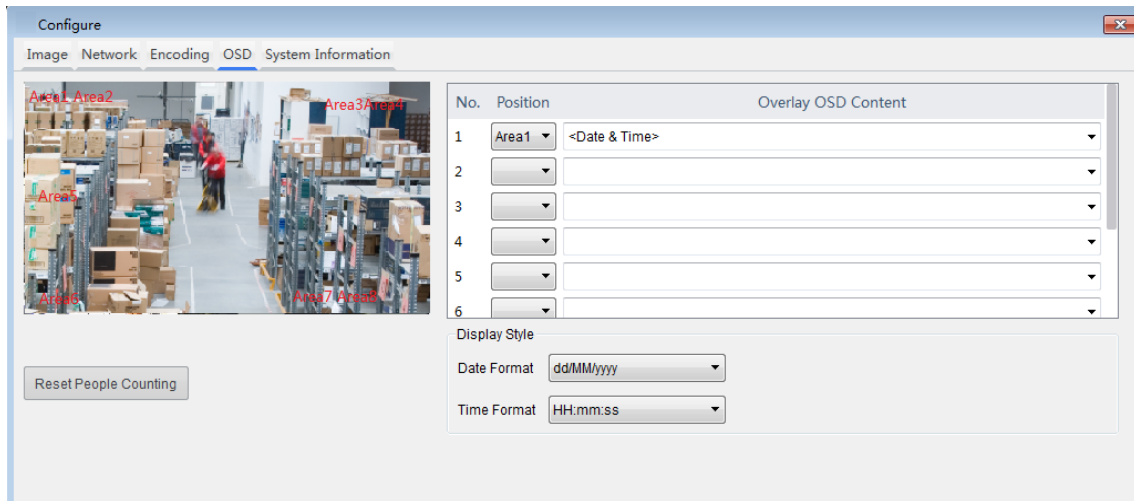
Configure

Image Network Encoding OSD System Information

Area1 Area2 Area3 Area4 Area5 Area6 Area7 Area8

| No. | Position | Overlay OSD Content |
|---|---|---|
| 1 | Area1 | <Date & Time> |
| 2 | | |
| 3 | | |
| 4 | | |
| 5 | | |
| 6 | | |

Display Style

Date Format dd/MM/yyyy

Time Format HH:mm:ss

Reset People Counting